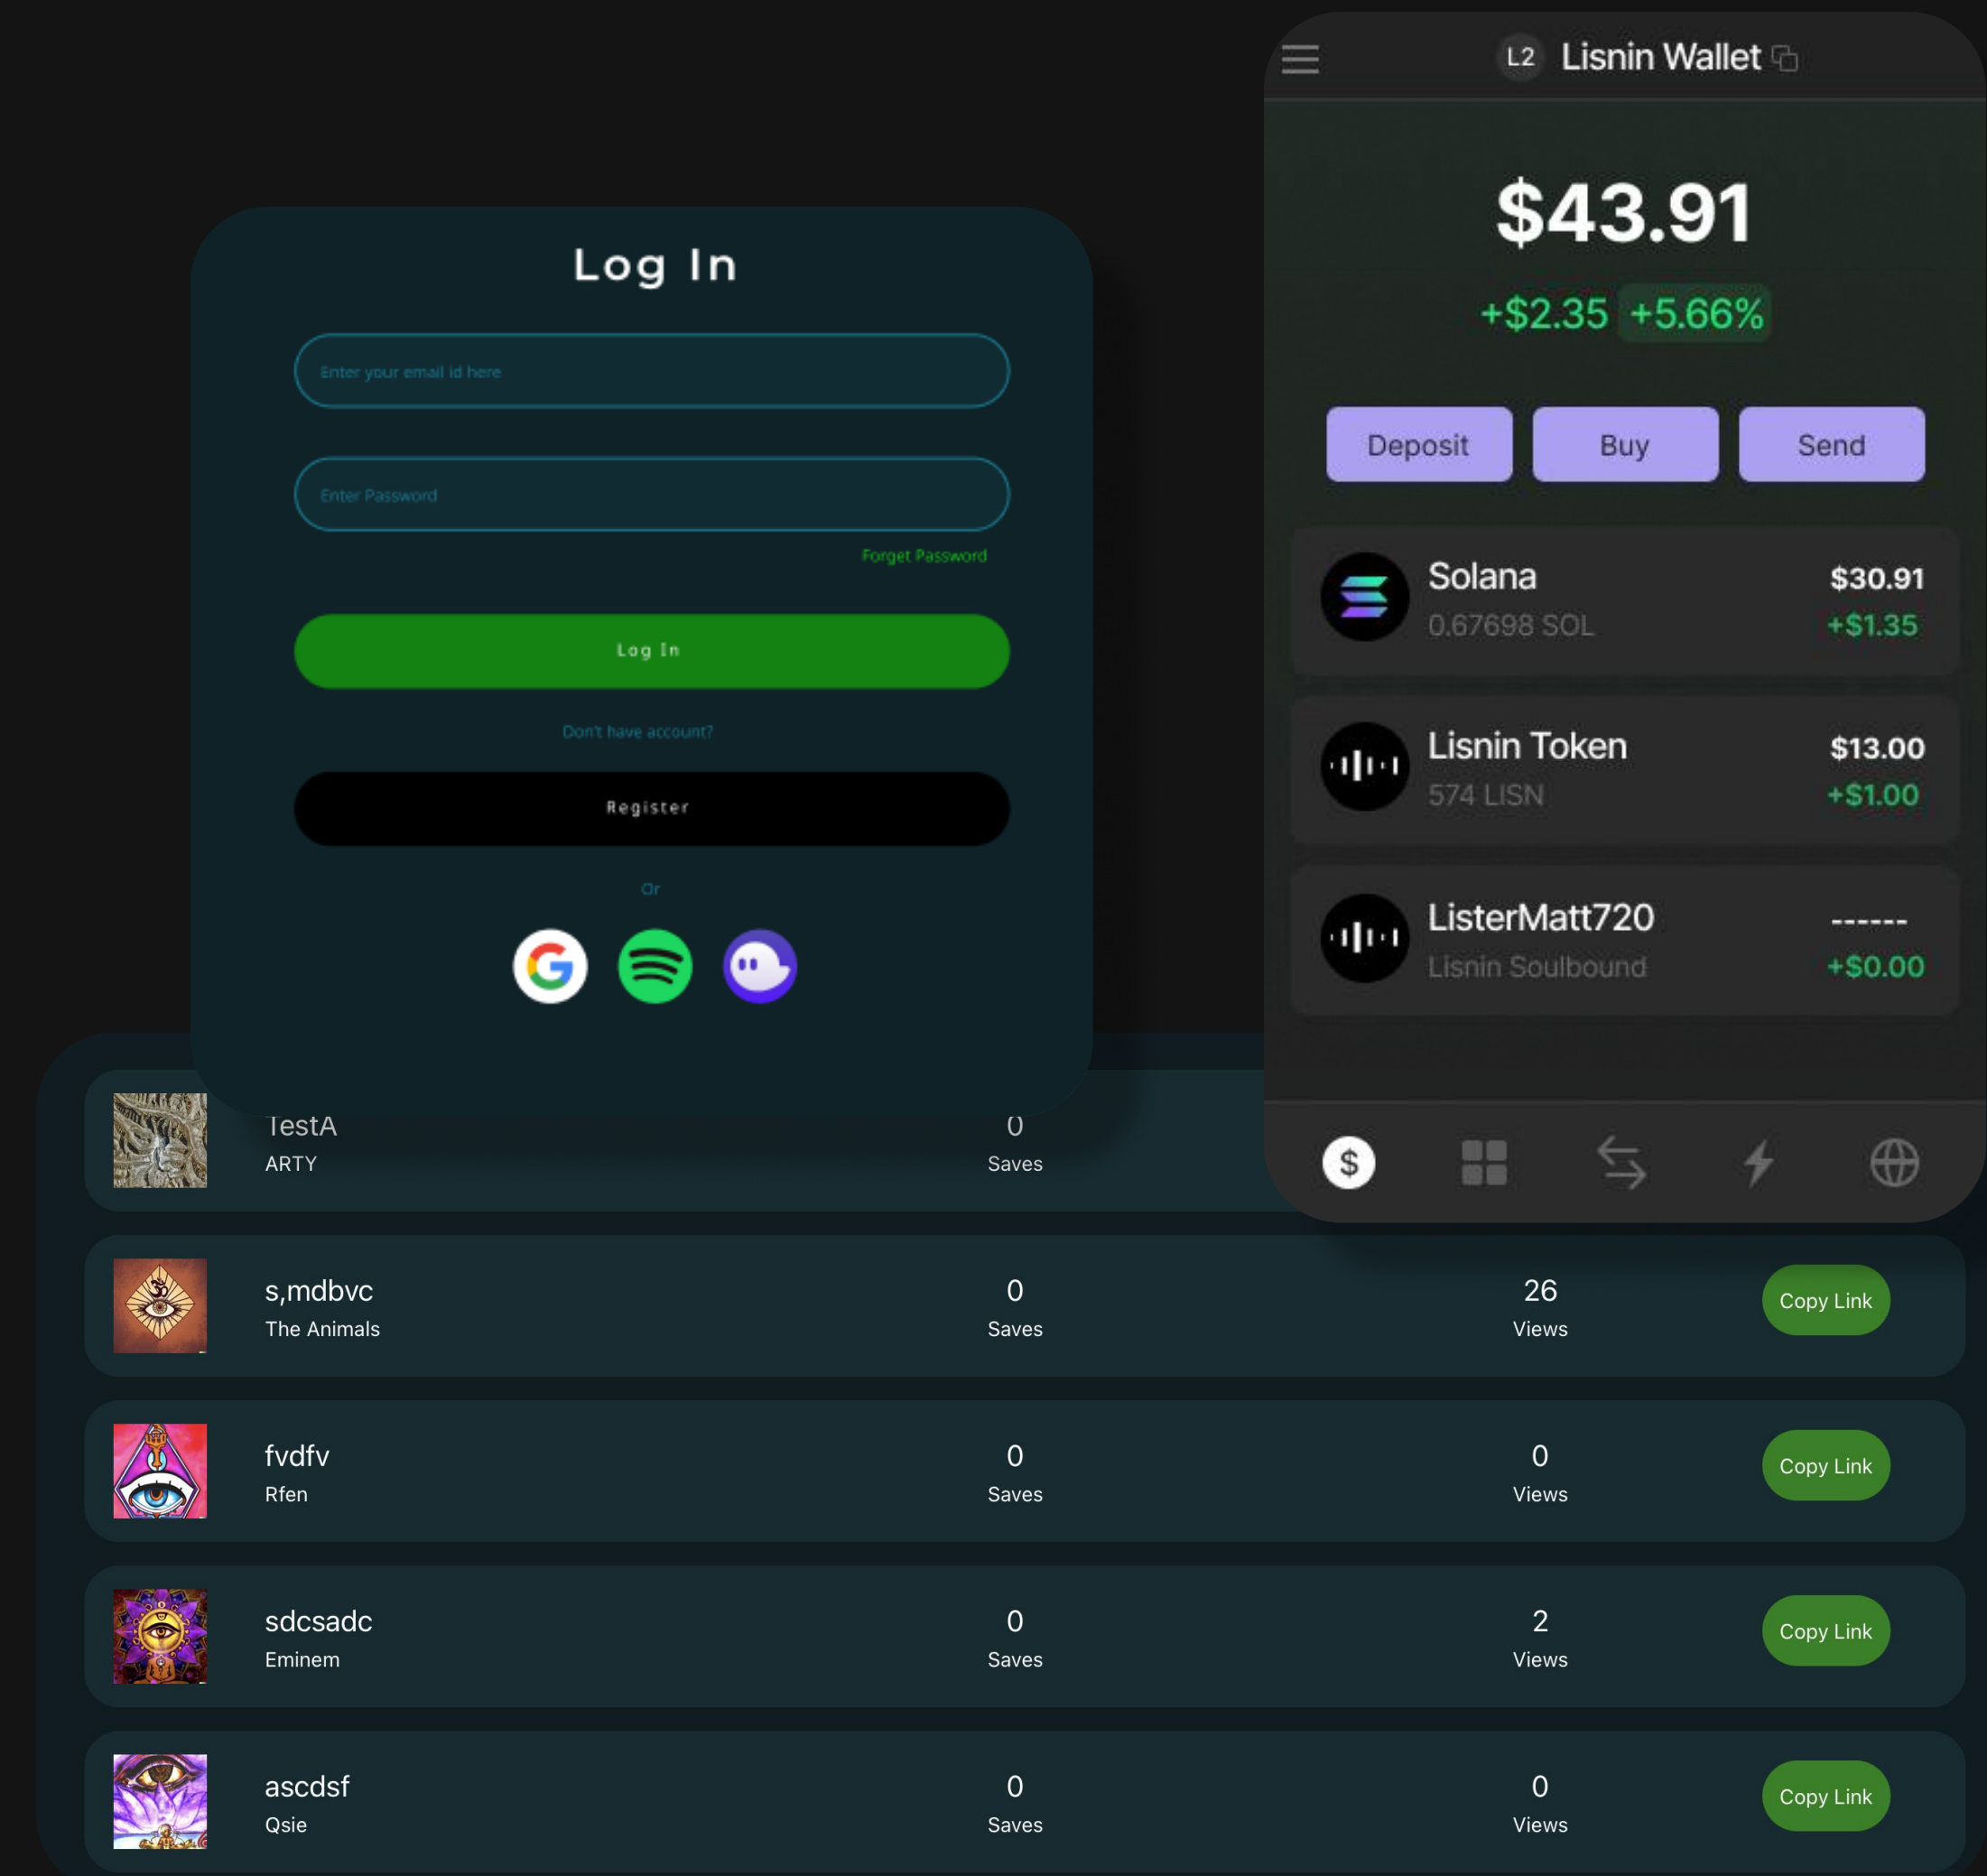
Log In

Enter your email id here

Enter Password

Forget Password

Log In

Don't have account?

Register

Or

L2 Lisnin Wallet

$43.91

+$2.35 +5.66%

Deposit
Buy
Send

Solana
0.67698 SOL
$30.91
+$1.35

Lisnin Token
574 LISN
$13.00
+$1.00

ListerMatt720
Lisnin Soulbound
------
+$0.00

$

TestA
ARTY
0
Saves

s,mdbvc
The Animals
0
Saves
26
Views
Copy Link

fvdfv
Rfen
0
Saves
0
Views
Copy Link

sdcsadc
Eminem
0
Saves
2
Views
Copy Link

ascdsf
Qsie
0
Saves
0
Views
Copy Link